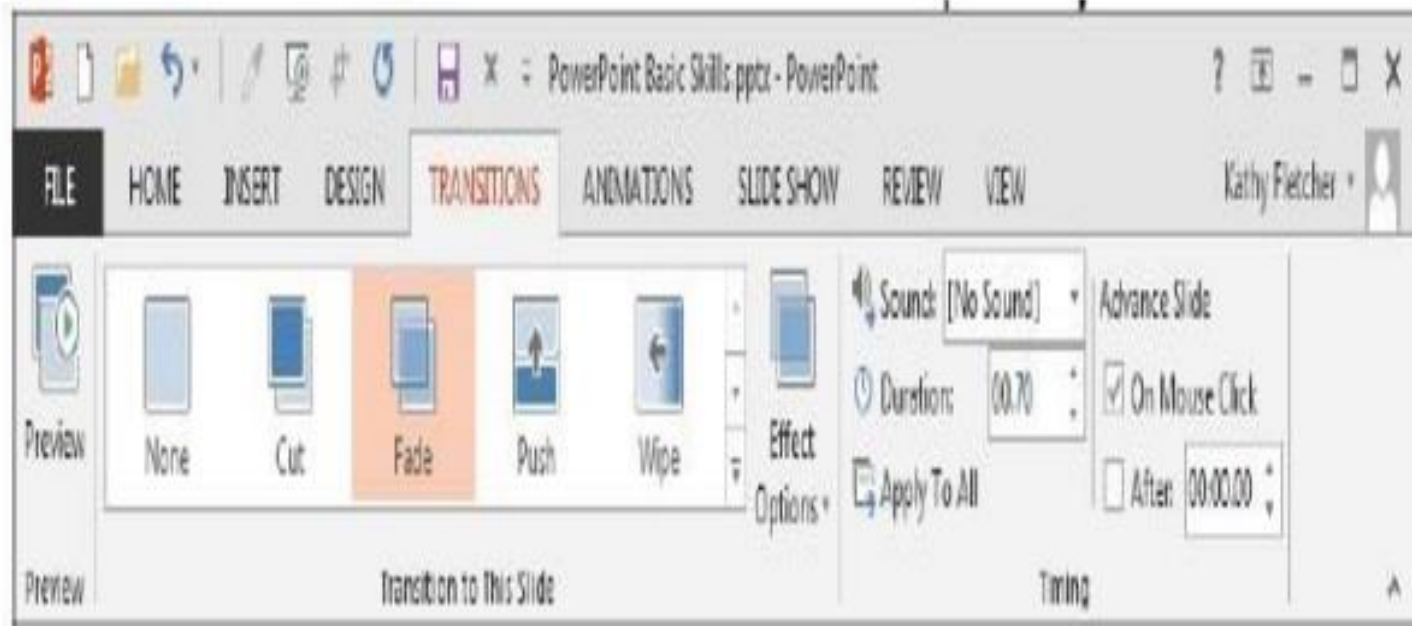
PowerPoint Basic Skills.pptx - PowerPoint

FILE HOME INSERT DESIGN TRANSITIONS ANIMATIONS SLIDE SHOW REVIEW VIEW

Kathy Fletcher

Preview

None Cut Fade Push Wipe

Effect Options

Sound: [No Sound]

Duration: 00.70

Apply To All

Advance Slide

On Mouse Click

After: 00:00.00

Preview

Transition to This Slide

Timing